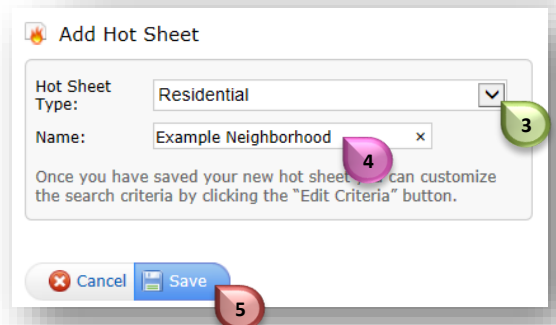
Add Hot Sheet

Hot Sheet Type: Residential

Name: Example Neighborhood ×

3

4

Once you have saved your new hot sheet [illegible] can customize the search criteria by clicking the "Edit Criteria" button.

Cancel Save

5